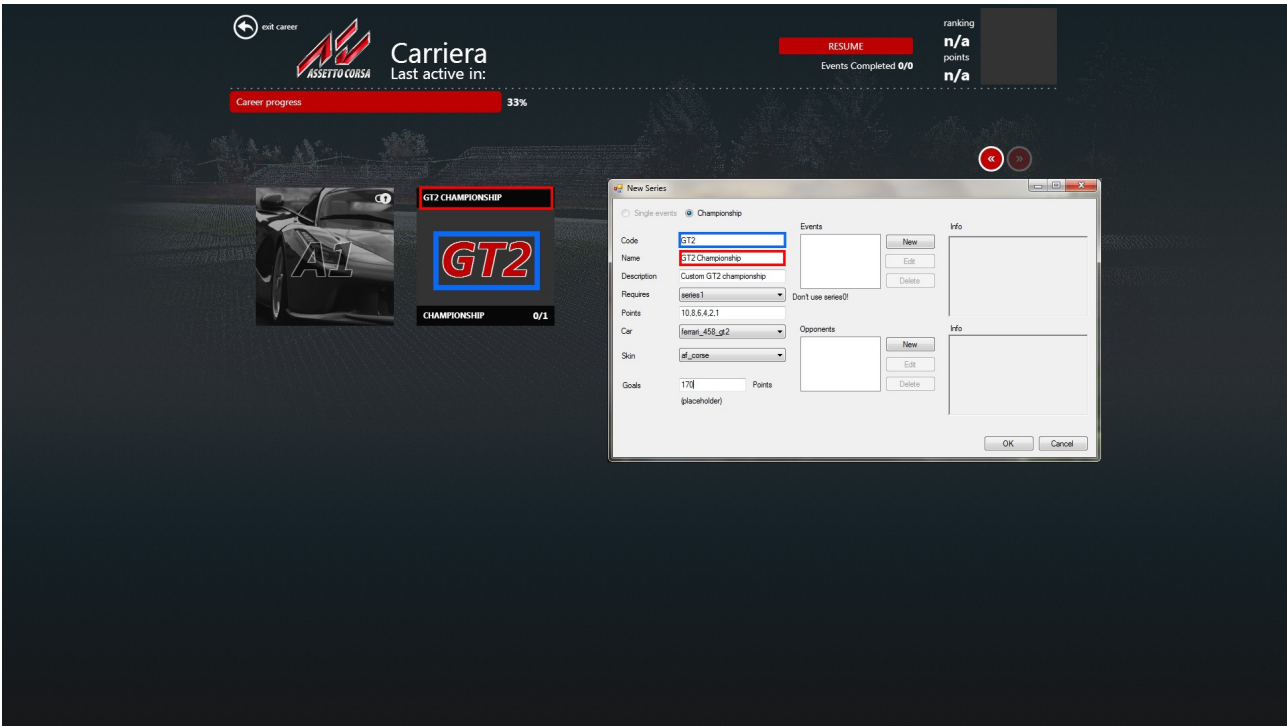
exit career

ASSETTO CORSA

Carriera
Last active in:

RESUME

Events Completed 0/0

ranking
n/a
points
n/a

Career progress 33%

«
»

A1

GT2 CHAMPIONSHIP

GT2

CHAMPIONSHIP 0/1

New Series

Single events
Championship

Code GT2
Name GT2 Championship
Description Custom GT2 championship
Requires series1
Points 10,8,6,4,2,1
Car ferrari_458_gt2
Skin af_corse
Goals 170 Points
(placeholder)

Events
New
Edit
Delete
Don't use series0!

Info

Opponents
New
Edit
Delete

Info

OK
Cancel